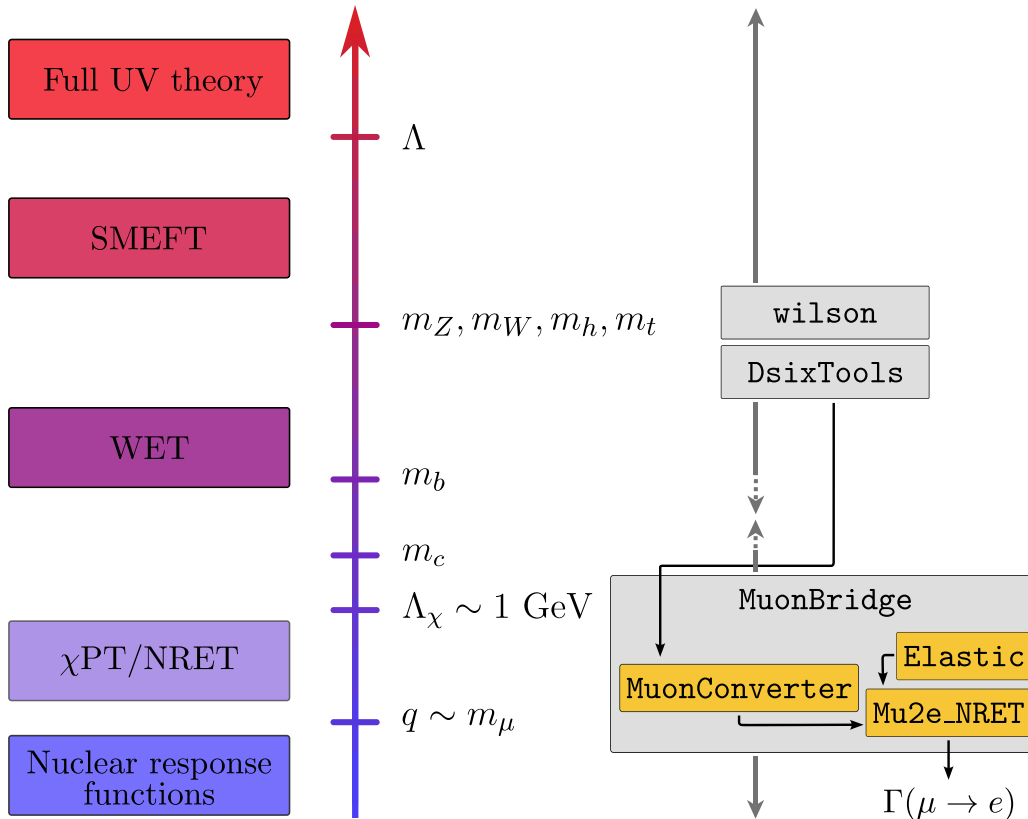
Full UV theory

$\Lambda$

SMEFT

$m_Z, m_W, m_h, m_t$

WET

$m_b$

$m_c$

$\Lambda_\chi \sim 1$ GeV

$\chi$PT/NRET

$q \sim m_\mu$

Nuclear response functions

wilson

DsixTools

MuonBridge

Elastic

MuonConverter

Mu2e_NRET

$\Gamma(\mu \to e)$